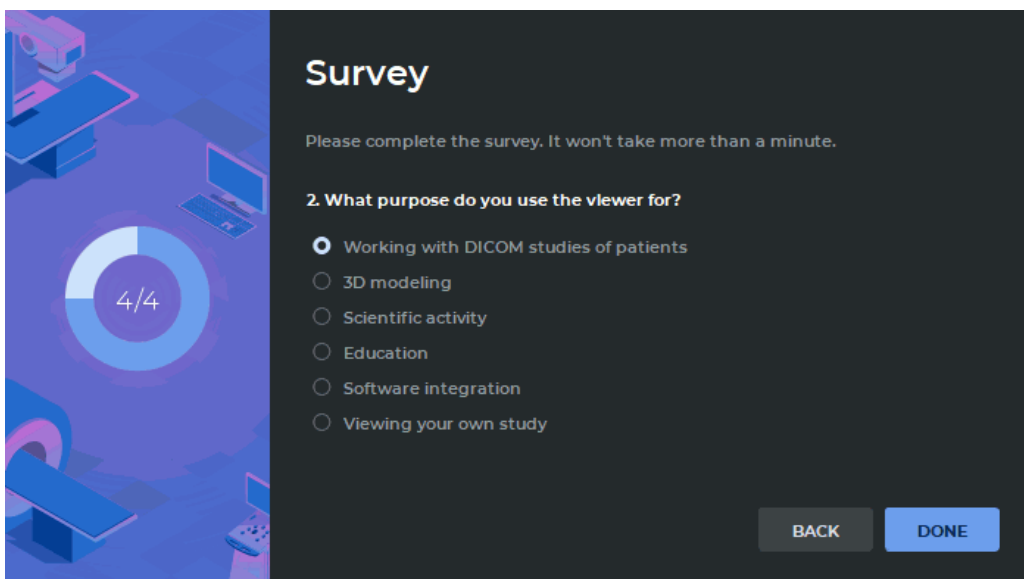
4/4

Survey

Please complete the survey. It won't take more than a minute.

2. What purpose do you use the viewer for?

Working with DICOM studies of patients
3D modeling
Scientific activity
Education
Software integration
Viewing your own study

BACK
DONE